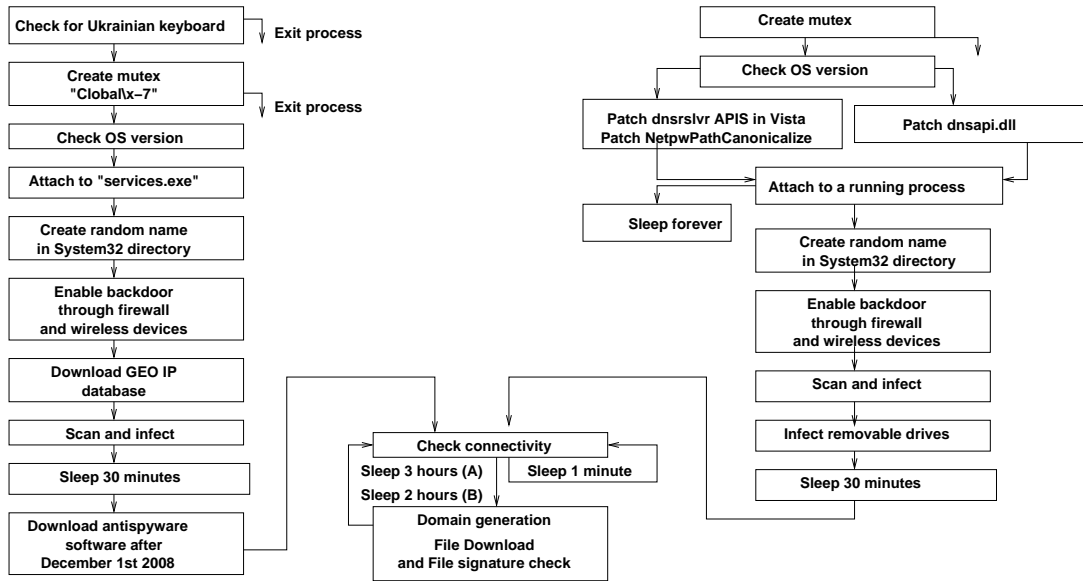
Check for Ukrainian keyboard

Exit process

Create mutex "Cloba\x-7"

Exit process

Check OS version

Attach to "services.exe"

Create random name in System32 directory

Enable backdoor through firewall and wireless devices

Download GEO IP database

Scan and infect

Sleep 30 minutes

Download antispyware software after December 1st 2008

Check connectivity

Sleep 3 hours (A)

Sleep 2 hours (B)

Sleep 1 minute

Domain generation

File Download and File signature check

Create mutex

Check OS version

Patch dnsrslvr APIS in Vista
Patch NetpwPathCanonicalize

Patch dnsapi.dll

Attach to a running process

Sleep forever

Create random name in System32 directory

Enable backdoor through firewall and wireless devices

Scan and infect

Infect removable drives

Sleep 30 minutes